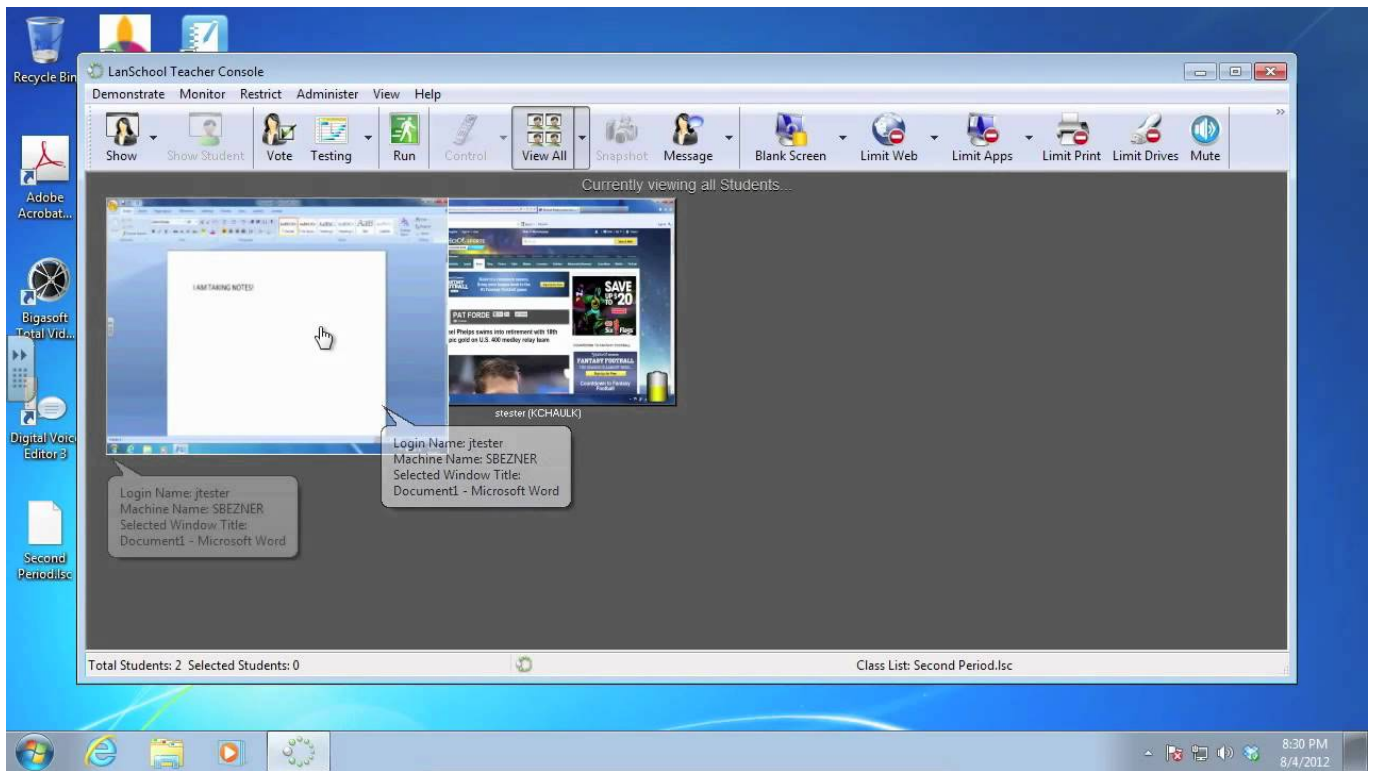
Recycle Bin

Adobe Acrobat...

Bigasoft Total Vid...

Digital Voice Editor 3

Second Period.lsc

LanSchool Teacher Console

Demonstrate Monitor Restrict Administer View Help

Show Show Student Vote Testing Run Control View All Snapshot Message Blank Screen Limit Web Limit Apps Limit Print Limit Drives Mute

Currently viewing all Students...

I AM TAKING NOTES!

PAT FORDE

el Phelps swims into retirement with 18th pic gold on U.S. 400 medley relay team

SAVE UP TO $20

FANTASY FOOTBALL

stester (KCHAULK)

Login Name: jtester
Machine Name: SBEZNER
Selected Window Title:
Document1 - Microsoft Word

Login Name: jtester
Machine Name: SBEZNER
Selected Window Title:
Document1 - Microsoft Word

Total Students: 2 Selected Students: 0

Class List: Second Period.lsc

8:30 PM
8/4/2012